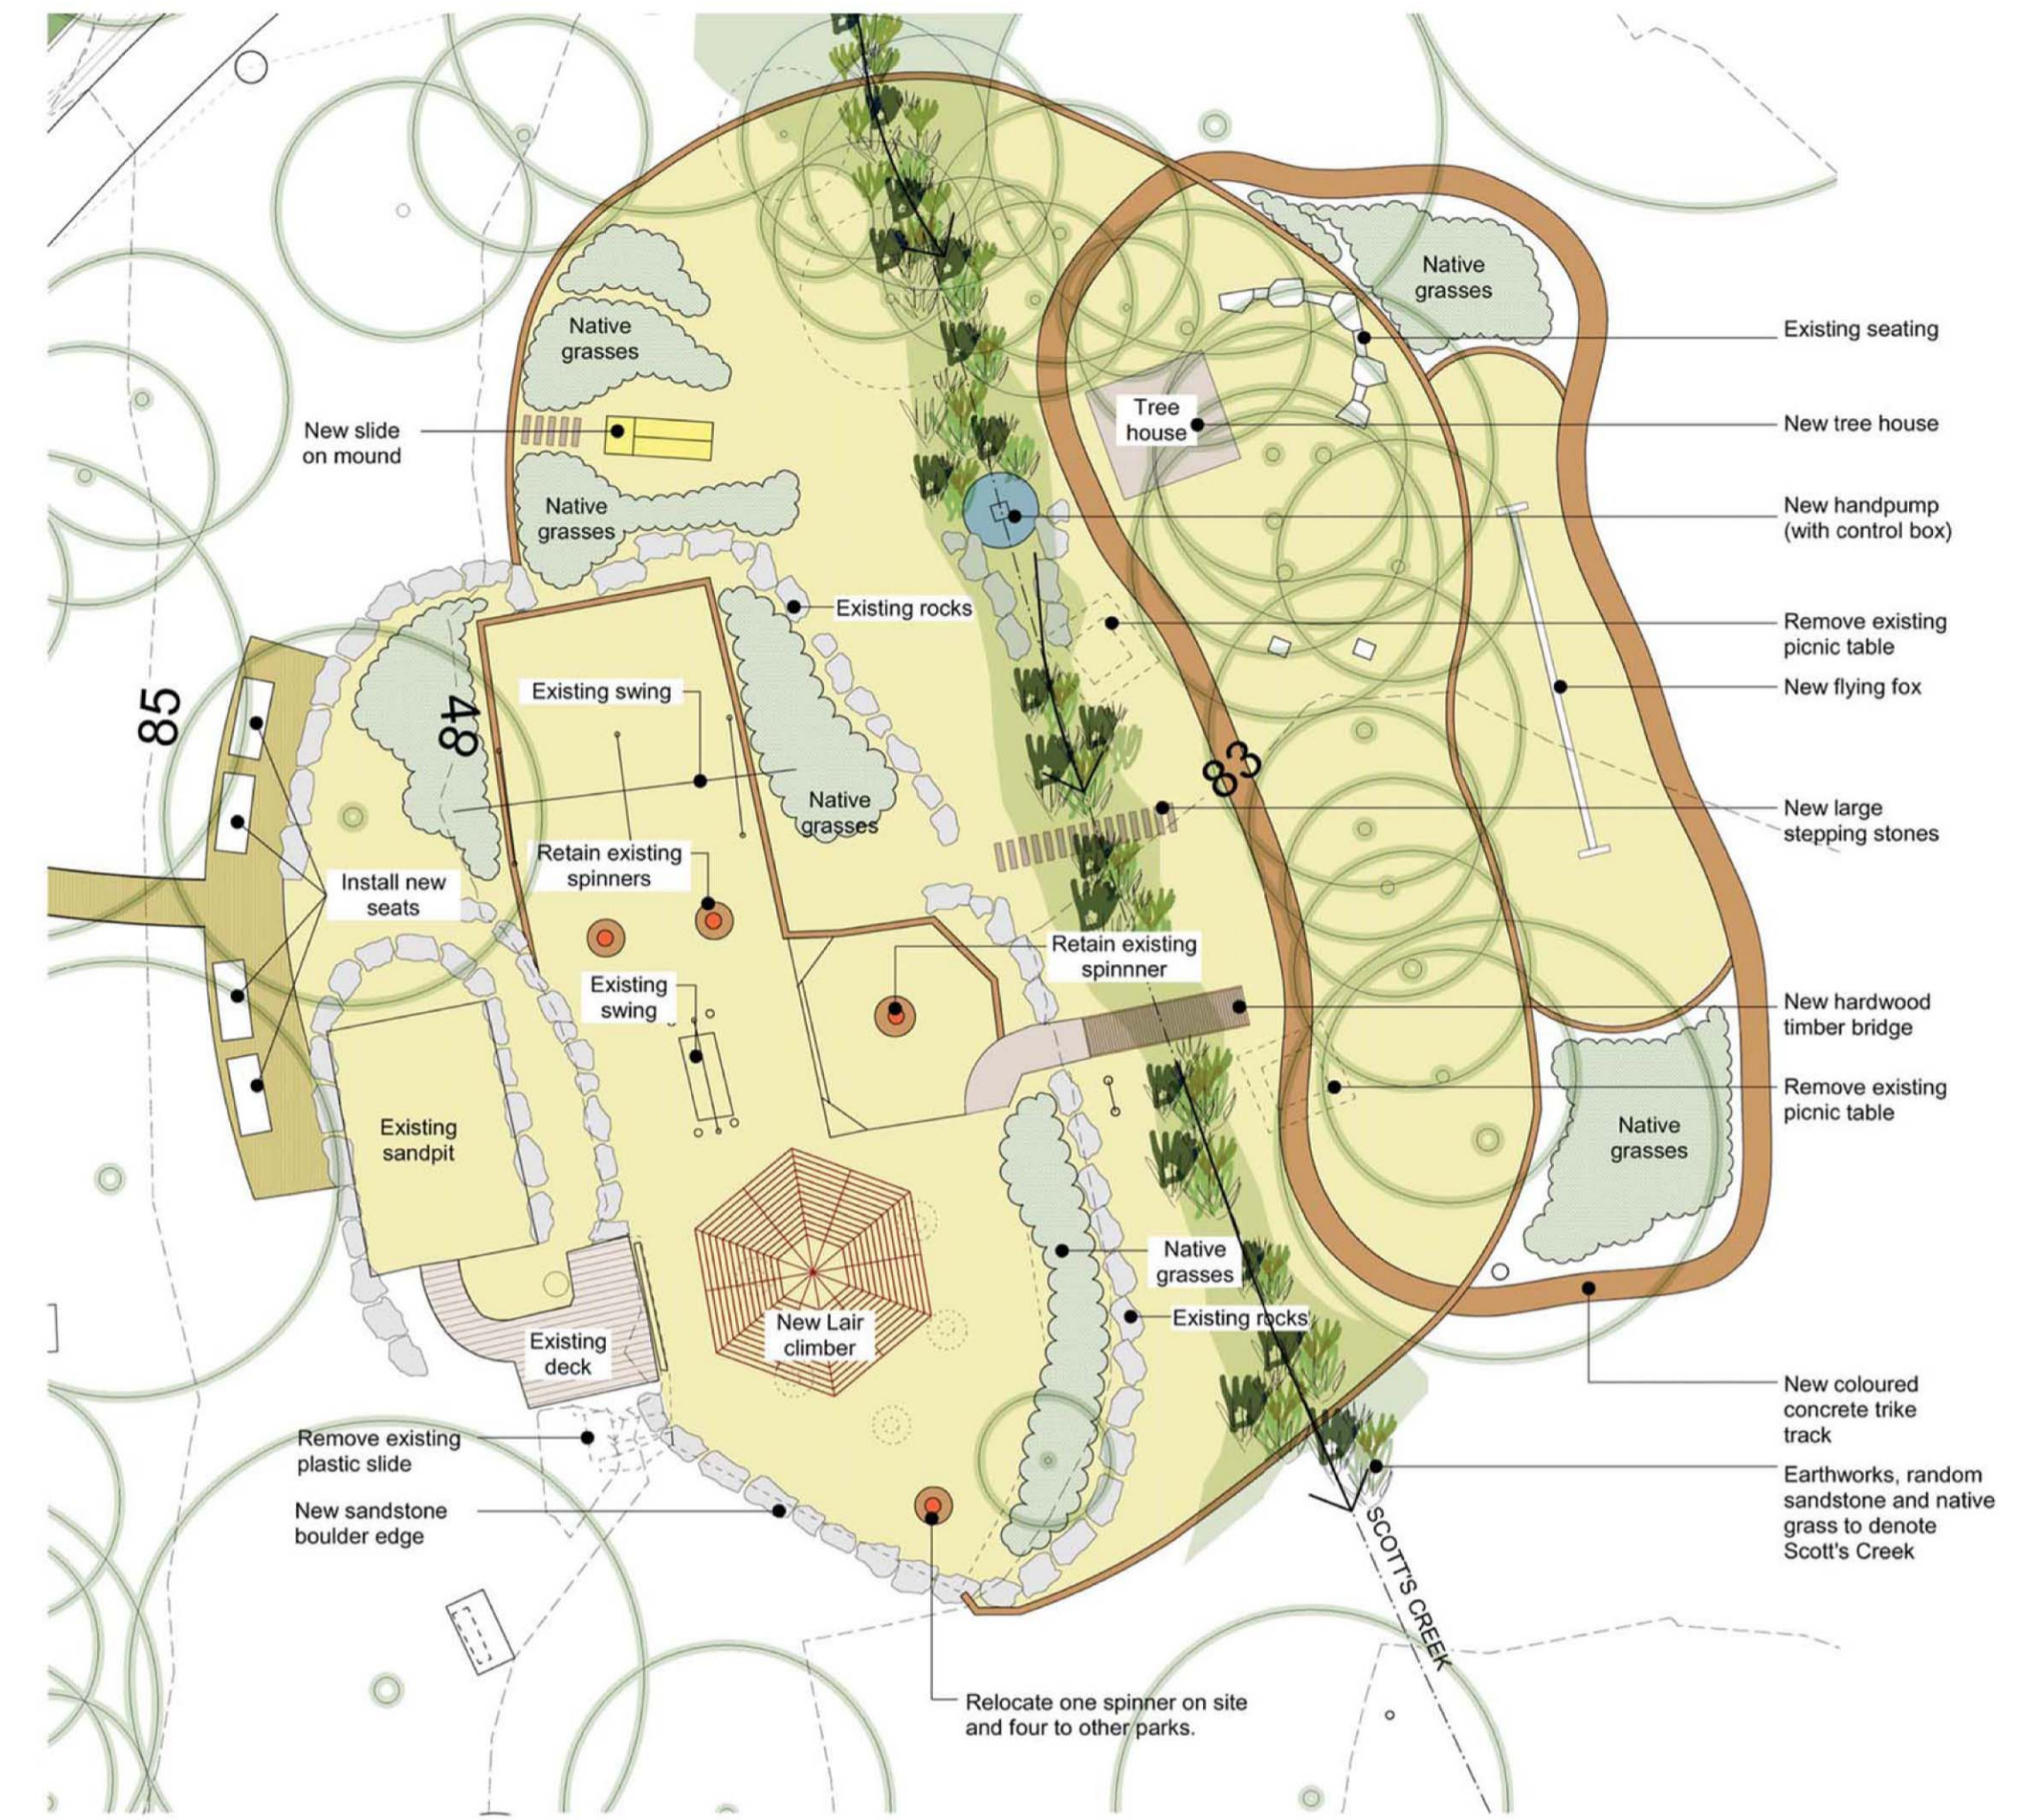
Native grasses

Existing seating

Native grasses

Tree house

New tree house

New slide on mound

Native grasses

New handpump (with control box)

Existing rocks

Remove existing picnic table

85

48

Existing swing

New flying fox

Native grasses

83

New large stepping stones

Retain existing spinners

Install new seats

Retain existing spinnner

Existing swing

New hardwood timber bridge

Remove existing picnic table

Existing sandpit

Native grasses

Native grasses

Existing rocks

Existing deck

New Lair climber

New coloured concrete trike track

Remove existing plastic slide

Earthworks, random sandstone and native grass to denote Scott's Creek

New sandstone boulder edge

SCOTT'S CREEK

Relocate one spinner on site and four to other parks.